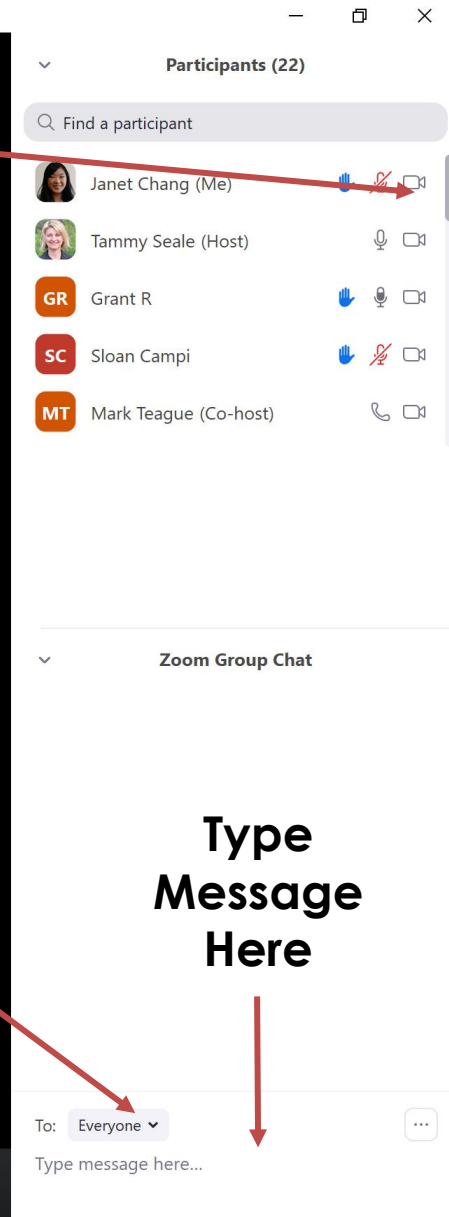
Participants (22)

Find a participant

Janet Chang (Me)

Tammy Seale (Host)

GR Grant R

SC Sloan Campi

MT Mark Teague (Co-host)

Zoom Group Chat

Type Message Here

To: Everyone

...

Type message here...